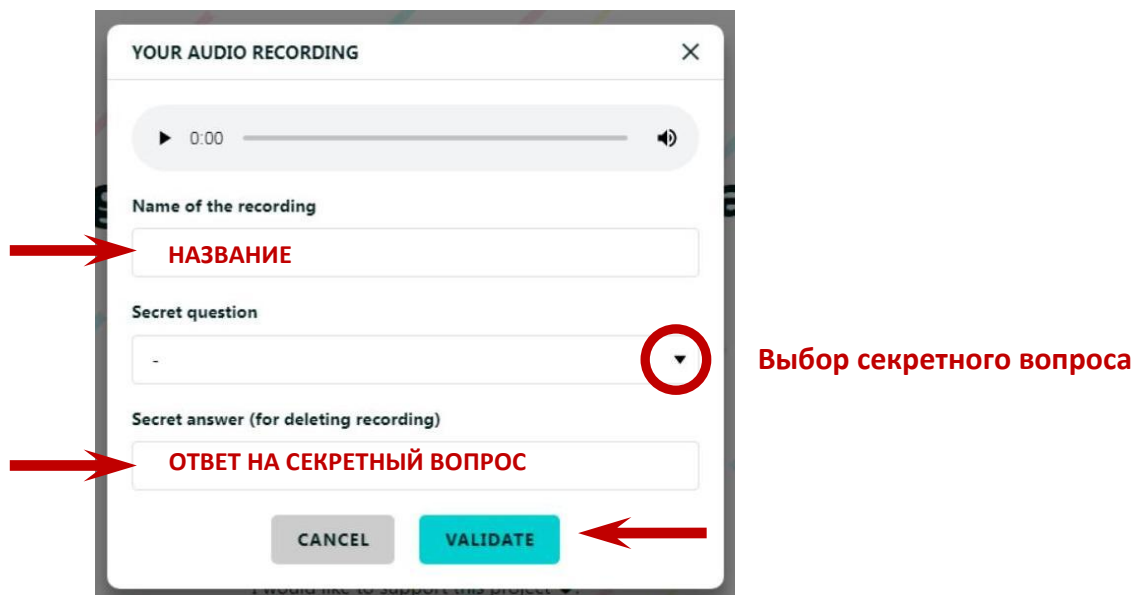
YOUR AUDIO RECORDING ×

0:00

Name of the recording

НАЗВАНИЕ

Secret question

-

Выбор секретного вопроса

Secret answer (for deleting recording)

ОТВЕТ НА СЕКРЕТНЫЙ ВОПРОС

CANCEL VALIDATE

I would like to support this project